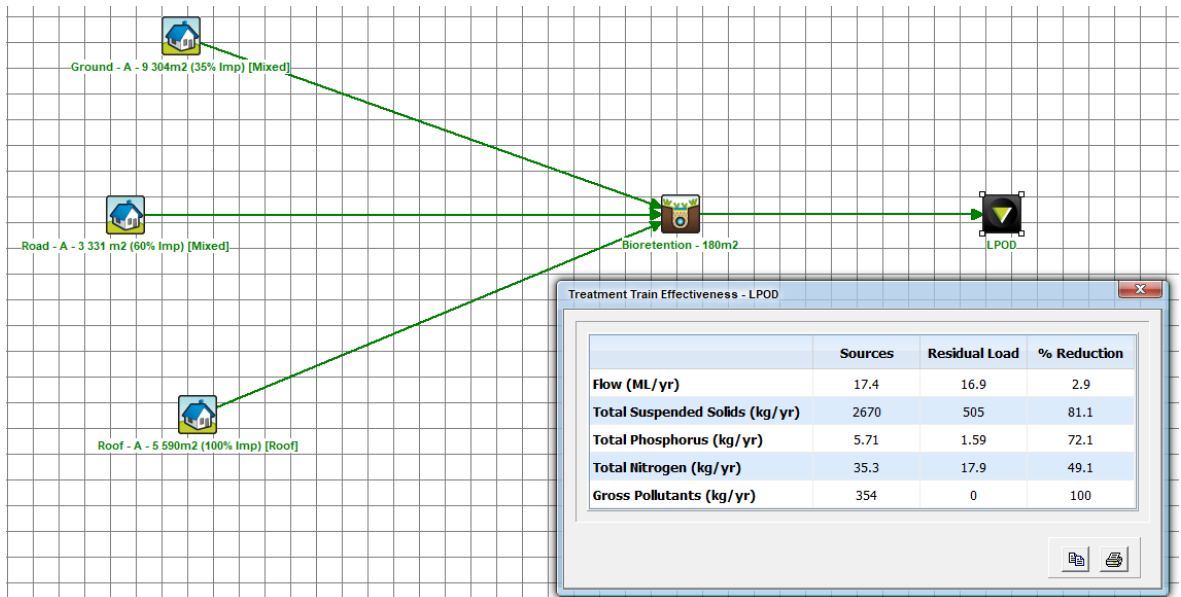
Ground - A - 9 304m2 (35% Imp) [Mixed]

Road - A - 3 331 m2 (60% Imp) [Mixed]

Roof - A - 5 590m2 (100% Imp) [Roof]

Bioretention - 180m2

LPOD

Treatment Train Effectiveness - LPOD

| | Sources | Residual Load | % Reduction |
|---|---|---|---|
| Flow (ML/yr) | 17.4 | 16.9 | 2.9 |
| Total Suspended Solids (kg/yr) | 2670 | 505 | 81.1 |
| Total Phosphorus (kg/yr) | 5.71 | 1.59 | 72.1 |
| Total Nitrogen (kg/yr) | 35.3 | 17.9 | 49.1 |
| Gross Pollutants (kg/yr) | 354 | 0 | 100 |